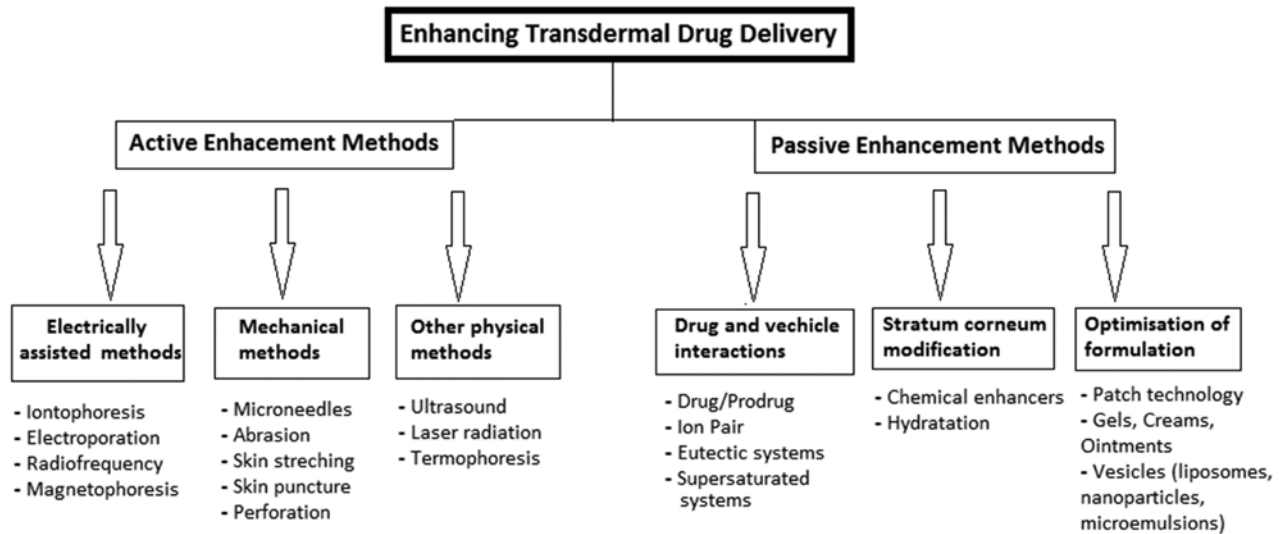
Enhancing Transdermal Drug Delivery

Active Enhacement Methods

Passive Enhancement Methods

Electrically assisted methods

- Iontophoresis
- Electroporation
- Radiofrequency
- Magnetophoresis

Mechanical methods

- Microneedles
- Abrasion
- Skin streching
- Skin puncture
- Perforation

Other physical methods

- Ultrasound
- Laser radiation
- Termophoresis

Drug and vechicle interactions

- Drug/Prodrug
- Ion Pair
- Eutectic systems
- Supersaturated systems

Stratum corneum modification

- Chemical enhancers
- Hydratation

Optimisation of formulation

- Patch technology
- Gels, Creams, Ointments
- Vesicles (liposomes, nanoparticles, microemulsions)